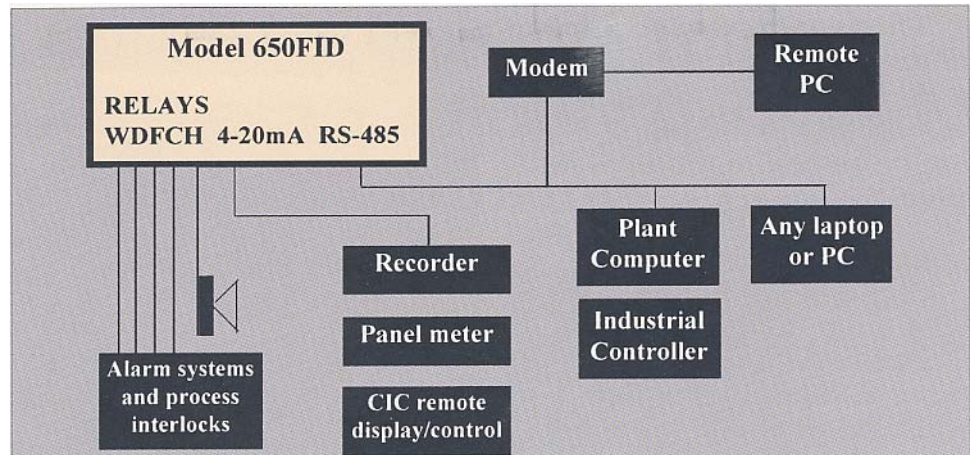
Model 650FID

RELAYS
WDFCH 4-20mA RS-485

Modem

Remote PC

Plant Computer

Any laptop or PC

Recorder

Panel meter

CIC remote display/control

Industrial Controller

Alarm systems and process interlocks